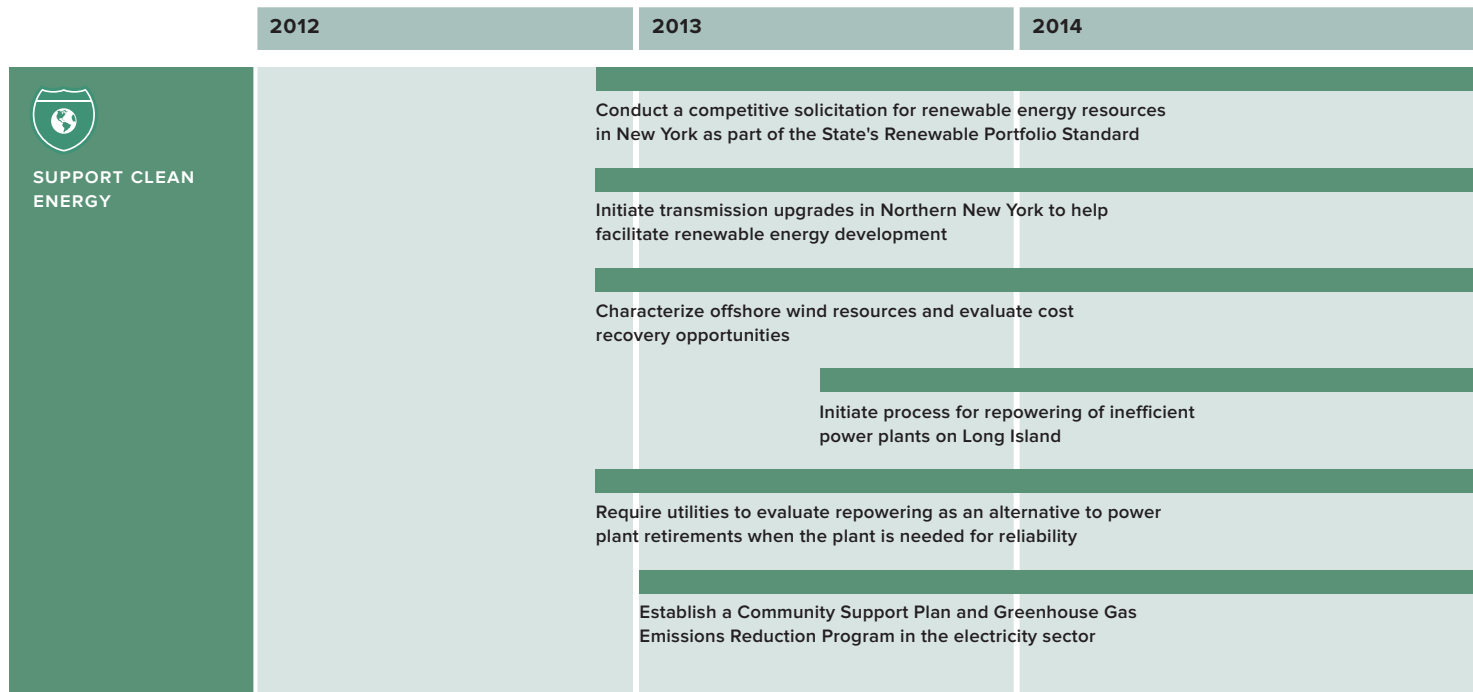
| 2012 | 2013 | 2014 |
|---|---|---|

SUPPORT CLEAN ENERGY

Conduct a competitive solicitation for renewable energy resources in New York as part of the State's Renewable Portfolio Standard

Initiate transmission upgrades in Northern New York to help facilitate renewable energy development

Characterize offshore wind resources and evaluate cost recovery opportunities

Initiate process for repowering of inefficient power plants on Long Island

Require utilities to evaluate repowering as an alternative to power plant retirements when the plant is needed for reliability

Establish a Community Support Plan and Greenhouse Gas Emissions Reduction Program in the electricity sector